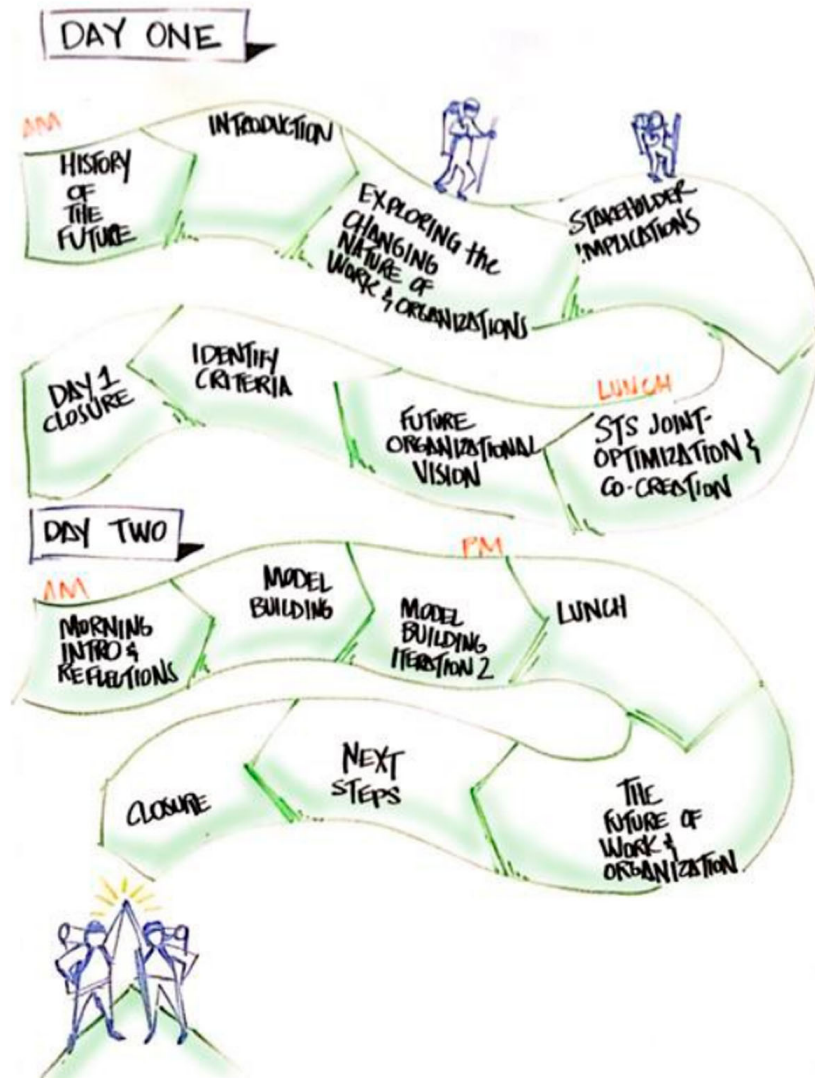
DAY ONE

AM

HISTORY OF THE FUTURE

INTRODUCTION

EXPLORING the CHANGING NATURE OF WORK & ORGANIZATIONS

STAKEHOLDER IMPLICATIONS

LUNCH

STS JOINT-OPTIMIZATION & CO-CREATION

FUTURE ORGANIZATIONAL VISION

IDENTIFY CRITERIA

DAY 1 CLOSURE

DAY TWO

AM

MORNING INTRO & REFLECTIONS

MODEL BUILDING

PM

MODEL BUILDING ITERATION 2

LUNCH

THE FUTURE OF WORK & ORGANIZATION

NEXT STEPS

CLOSURE